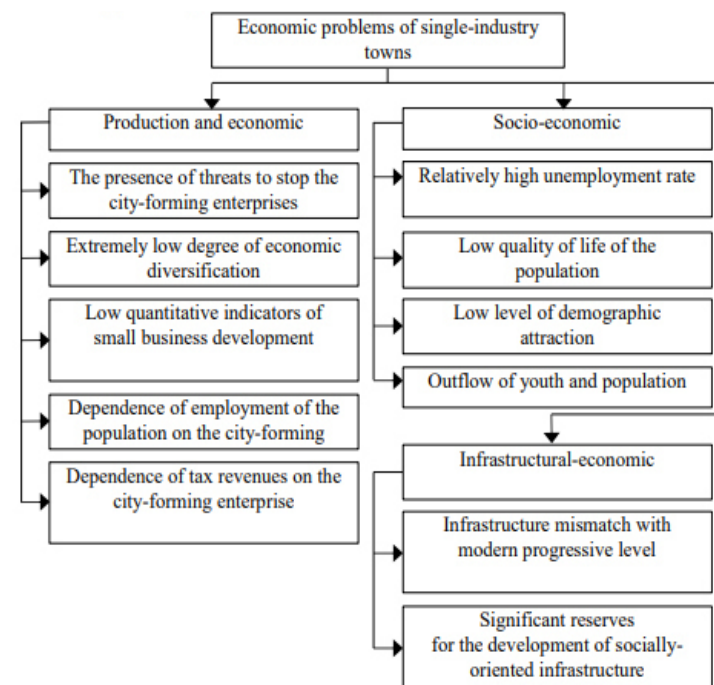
Economic problems of single-industry towns

Production and economic

The presence of threats to stop the city-forming enterprises

Extremely low degree of economic diversification

Low quantitative indicators of small business development

Dependence of employment of the population on the city-forming

Dependence of tax revenues on the city-forming enterprise

Socio-economic

Relatively high unemployment rate

Low quality of life of the population

Low level of demographic attraction

Outflow of youth and population

Infrastructural-economic

Infrastructure mismatch with modern progressive level

Significant reserves for the development of socially-oriented infrastructure